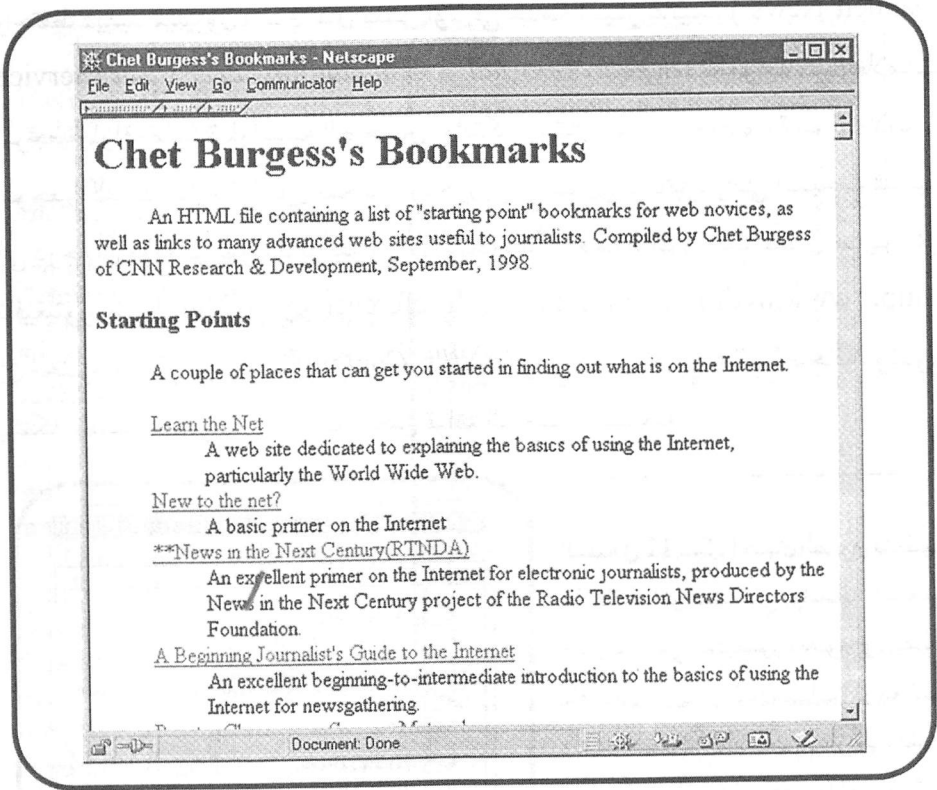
Chet Burgess's Bookmarks - Netscape

File Edit View Go Communicator Help

Chet Burgess's Bookmarks

An HTML file containing a list of "starting point" bookmarks for web novices, as well as links to many advanced web sites useful to journalists. Compiled by Chet Burgess of CNN Research & Development, September, 1998

Starting Points

A couple of places that can get you started in finding out what is on the Internet.

Learn the Net
A web site dedicated to explaining the basics of using the Internet, particularly the World Wide Web.
New to the net?
A basic primer on the Internet
**News in the Next Century(RTNDA)
An excellent primer on the Internet for electronic journalists, produced by the News in the Next Century project of the Radio Television News Directors Foundation.
A Beginning Journalist's Guide to the Internet
An excellent beginning-to-intermediate introduction to the basics of using the Internet for newsgathering.
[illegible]

Document: Done